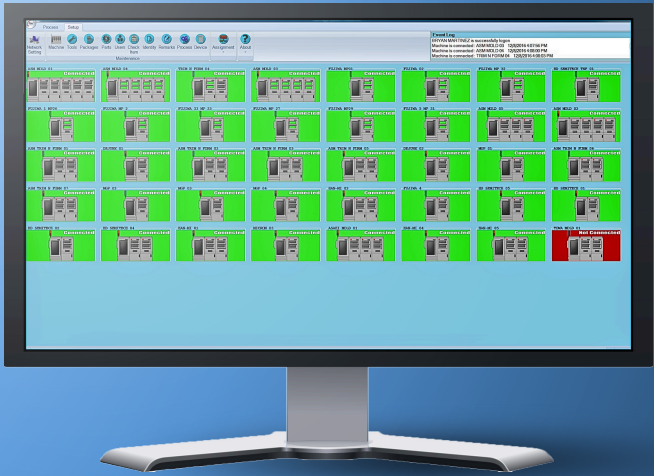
Preview Setup

Network Setting Machine Tools Packages Ports Users Check Item Identify Remarks Process Device Assignment About

Maintenance

Event Log
ARYAN MARTINEZ is successfully login
Machine is connected : ASM MOLD 03 12/8/2016 4:07:56 PM
Machine is connected : ASM MOLD 04 12/8/2016 4:08:00 PM
Machine is connected : TRIM N FORM 04 12/8/2016 4:08:03 PM

ASM MOLD 01 Connected
ASM MOLD 04 Connected
TRIM N FORM 04 Connected
ASM MOLD 05 Connected
PD2MA N056 Connected
PD2MA 02 Connected
PD2MA MF 03 Connected
3D SMAYTECH TMF 01 Connected

PD2MA 1 N056 Connected
PD2MA MF 2 Connected
PD2MA 01 MF 23 Connected
PD2MA MF 27 Connected
PD2MA N059 Connected
PD2MA 3 MF 21 Connected
ASM MOLD 03 Connected
ASM MOLD 02 Connected

ASM TRIM N FORM 01 Connected
DEJTRE 01 Connected
ASM TRIM N FORM 03 Connected
ASM TRIM N FORM 02 Connected
ASM TRIM N FORM 05 Connected
DEJTRE 02 Connected
MRF 01 Connected
ASM TRIM N FORM 06 Connected

ASM TRIM N FORM 07 Connected
MRF 02 Connected
MRF 03 Connected
MRF 04 Connected
SHA-MI 03 Connected
PD2MA 4 Connected
3D SMAYTECH 05 Connected
3D SMAYTECH 01 Connected

3D SMAYTECH 02 Connected
3D SMAYTECH 04 Connected
SHA-MI 01 Connected
DEJTRE 03 Connected
ASMT MOLD 01 Connected
SHA-MI 04 Connected
SHA-MI 05 Connected
TRMA MOLD 01 Not Connected